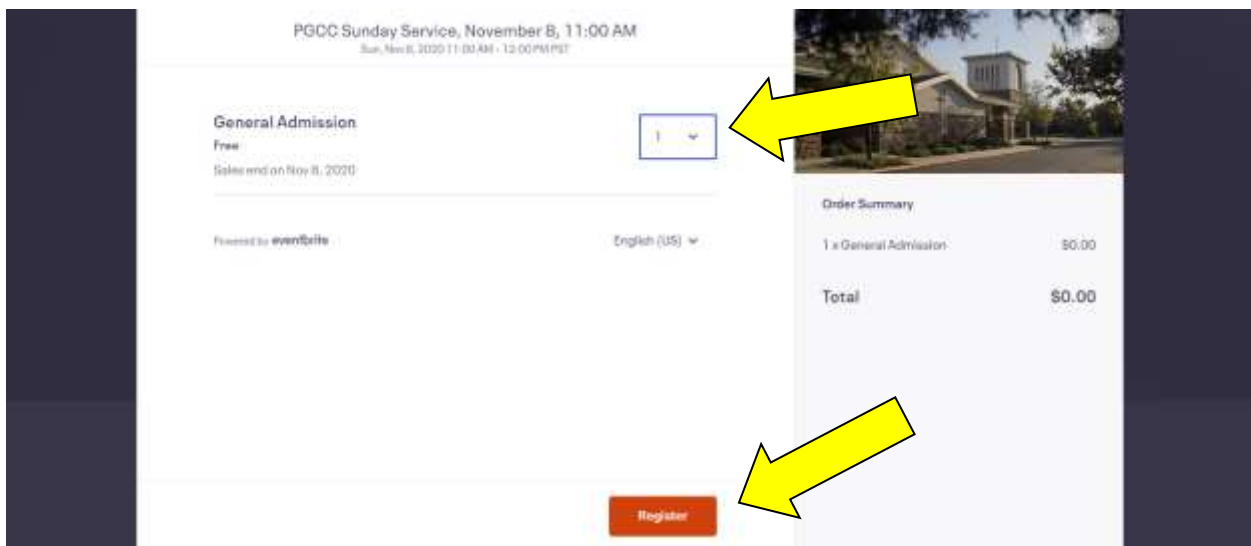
PGCC Sunday Service, November 8, 11:00 AM
Sun, Nov 8, 2020 11:00 AM - 12:00 PM PST

General Admission
Free
Sales end on Nov 8, 2020

1

Powered by eventbrite

English (US)

Order Summary

1 x General Admission $0.00

Total $0.00

Register